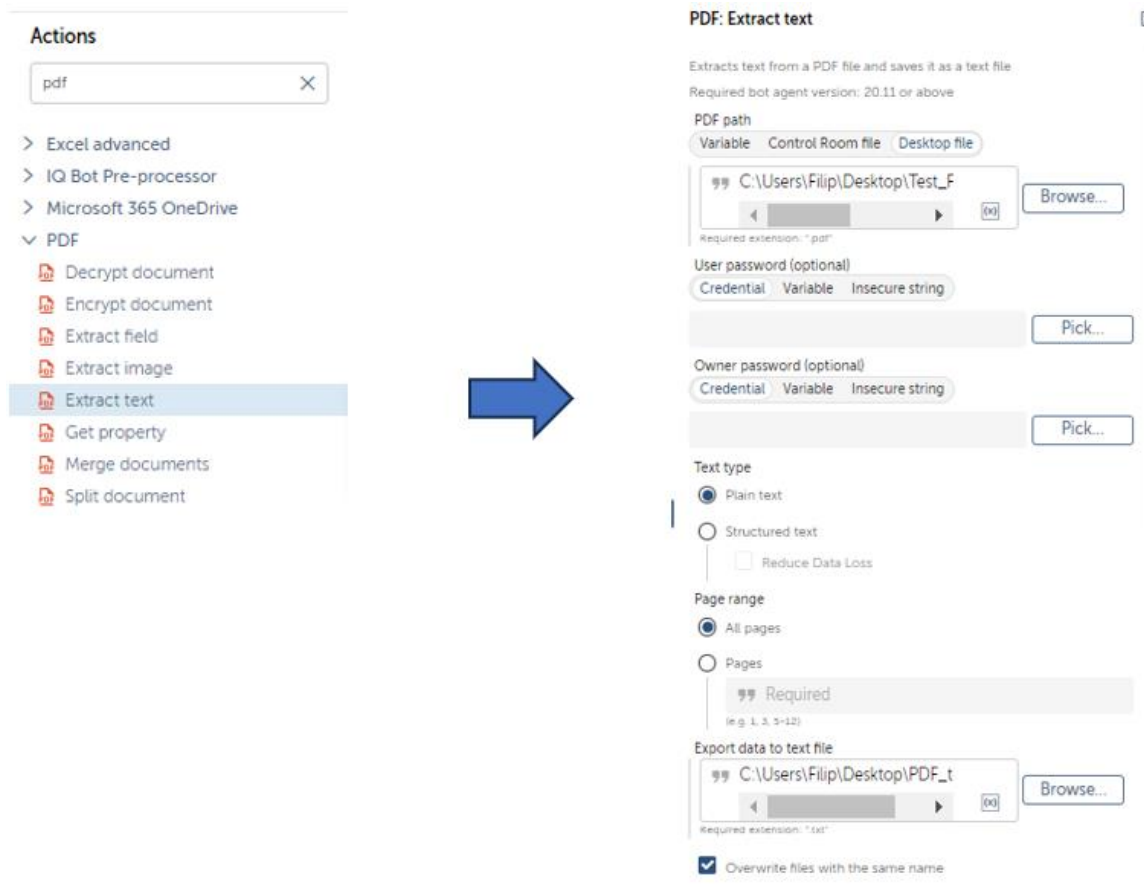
Actions

pdf

> Excel advanced
> IQ Bot Pre-processor
> Microsoft 365 OneDrive
∨ PDF
Decrypt document
Encrypt document
Extract field
Extract image
Extract text
Get property
Merge documents
Split document

PDF: Extract text

Extracts text from a PDF file and saves it as a text file

Required bot agent version: 20.11 or above

PDF path
Variable Control Room file Desktop file
C:\Users\Filip\Desktop\Test_F
Browse...
Required extension: ".pdf"

User password (optional)
Credential Variable Insecure string
Pick...

Owner password (optional)
Credential Variable Insecure string
Pick...

Text type
Plain text
Structured text
Reduce Data Loss

Page range
All pages
Pages
Required
(e.g. 1, 3, 5-12)

Export data to text file
C:\Users\Filip\Desktop\PDF_t
Browse...
Required extension: ".txt"

Overwrite files with the same name